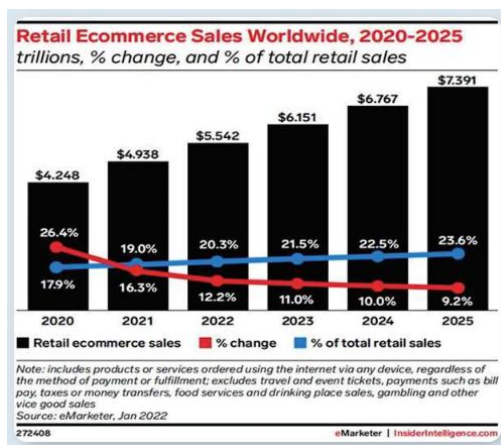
Retail Ecommerce Sales Worldwide, 2020-2025
trillions, % change, and % of total retail sales

| | 2020 | 2021 | 2022 | 2023 | 2024 | 2025 |
|---|---|---|---|---|---|---|
| Retail ecommerce sales | $4.248 | $4.938 | $5.542 | $6.151 | $6.767 | $7.391 |
| % change | 26.4% | 16.3% | 12.2% | 11.0% | 10.0% | 9.2% |
| % of total retail sales | 17.9% | 19.0% | 20.3% | 21.5% | 22.5% | 23.6% |

■ Retail ecommerce sales ■ % change ■ % of total retail sales

Note: includes products or services ordered using the internet via any device, regardless of the method of payment or fulfillment; excludes travel and event tickets, payments such as bill pay, taxes or money transfers, food services and drinking place sales, gambling and other vice good sales
Source: eMarketer, Jan 2022

272408

eMarketer | InsiderIntelligence.com